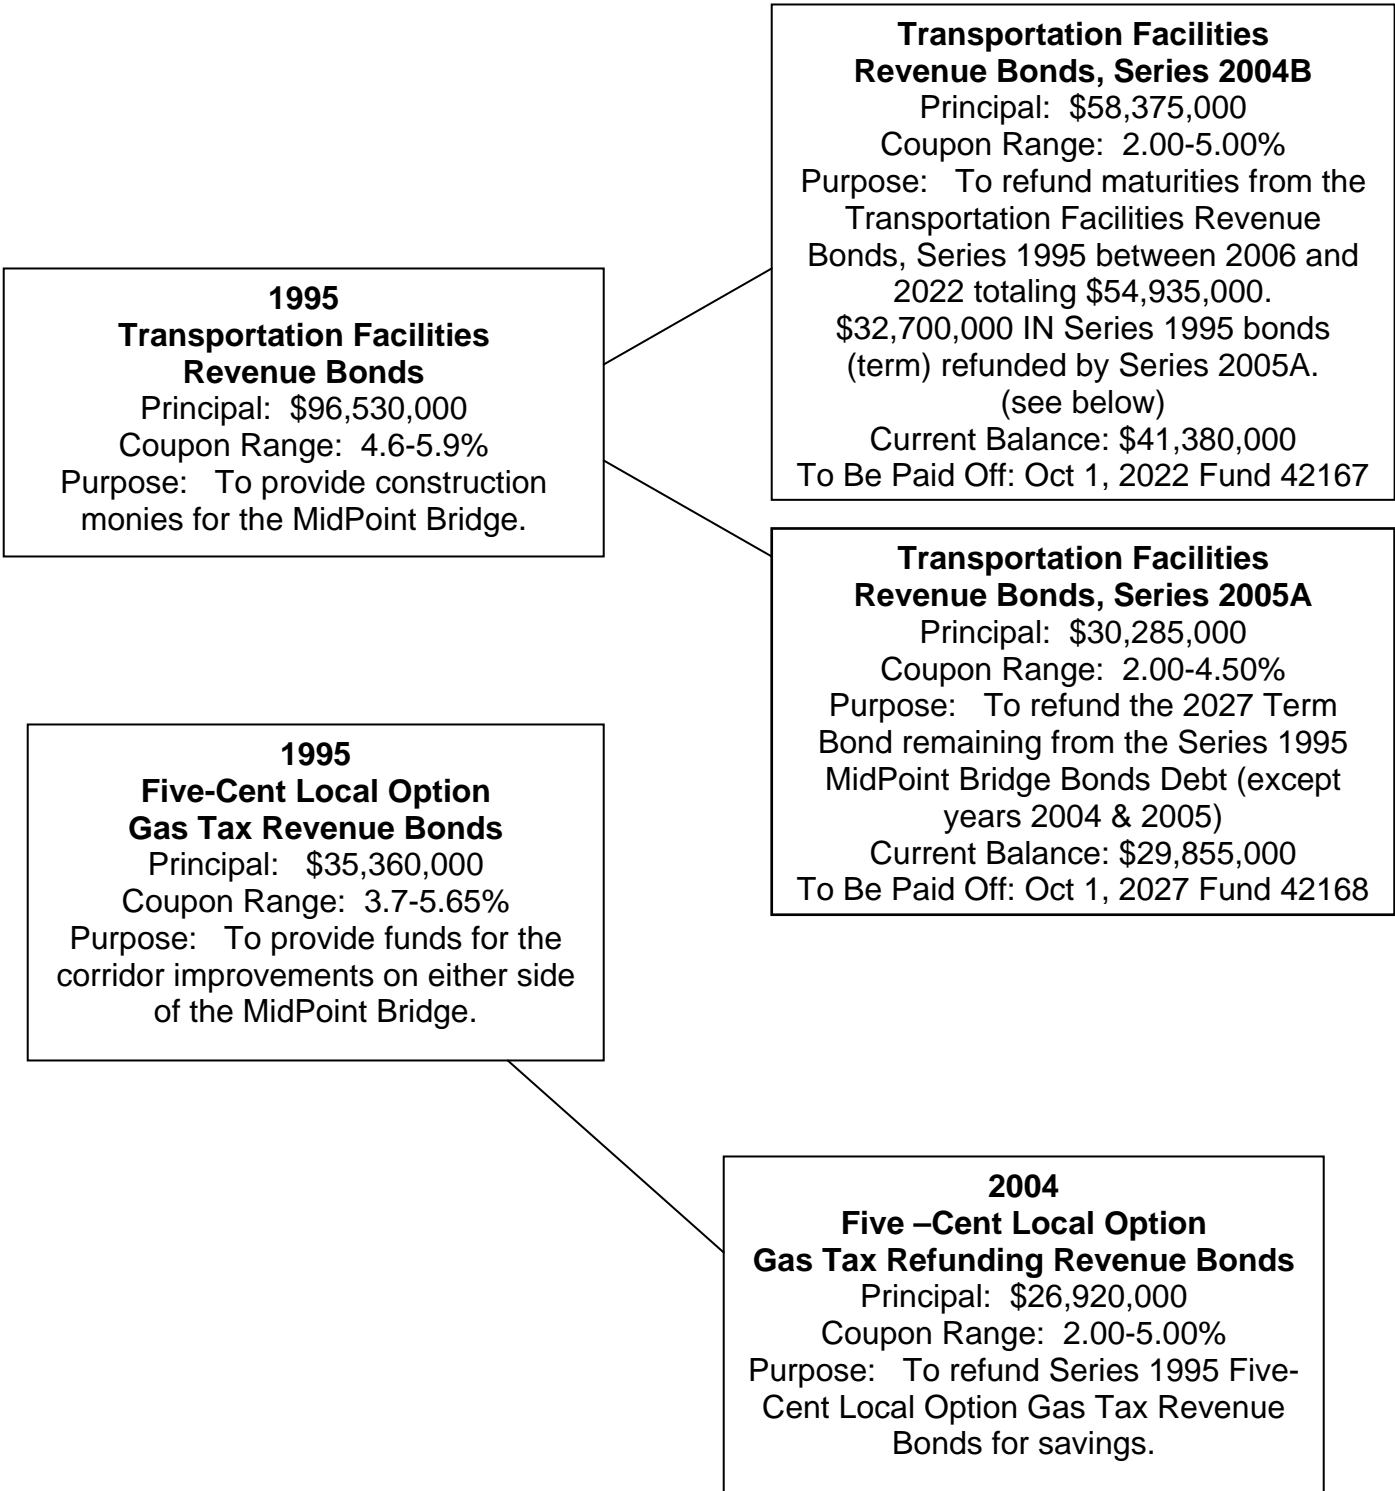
**Transportation Facilities Revenue Bonds, Series 2004B**
Principal: \$58,375,000
Coupon Range: 2.00-5.00%
Purpose: To refund maturities from the Transportation Facilities Revenue Bonds, Series 1995 between 2006 and 2022 totaling \$54,935,000. \$32,700,000 IN Series 1995 bonds (term) refunded by Series 2005A. (see below)
Current Balance: \$41,380,000
To Be Paid Off: Oct 1, 2022 Fund 42167

**1995**
**Transportation Facilities Revenue Bonds**
Principal: \$96,530,000
Coupon Range: 4.6-5.9%
Purpose: To provide construction monies for the MidPoint Bridge.

**Transportation Facilities Revenue Bonds, Series 2005A**
Principal: \$30,285,000
Coupon Range: 2.00-4.50%
Purpose: To refund the 2027 Term Bond remaining from the Series 1995 MidPoint Bridge Bonds Debt (except years 2004 & 2005)
Current Balance: \$29,855,000
To Be Paid Off: Oct 1, 2027 Fund 42168

**1995**
**Five-Cent Local Option Gas Tax Revenue Bonds**
Principal: \$35,360,000
Coupon Range: 3.7-5.65%
Purpose: To provide funds for the corridor improvements on either side of the MidPoint Bridge.

**2004**
**Five –Cent Local Option Gas Tax Refunding Revenue Bonds**
Principal: \$26,920,000
Coupon Range: 2.00-5.00%
Purpose: To refund Series 1995 Five-Cent Local Option Gas Tax Revenue Bonds for savings.